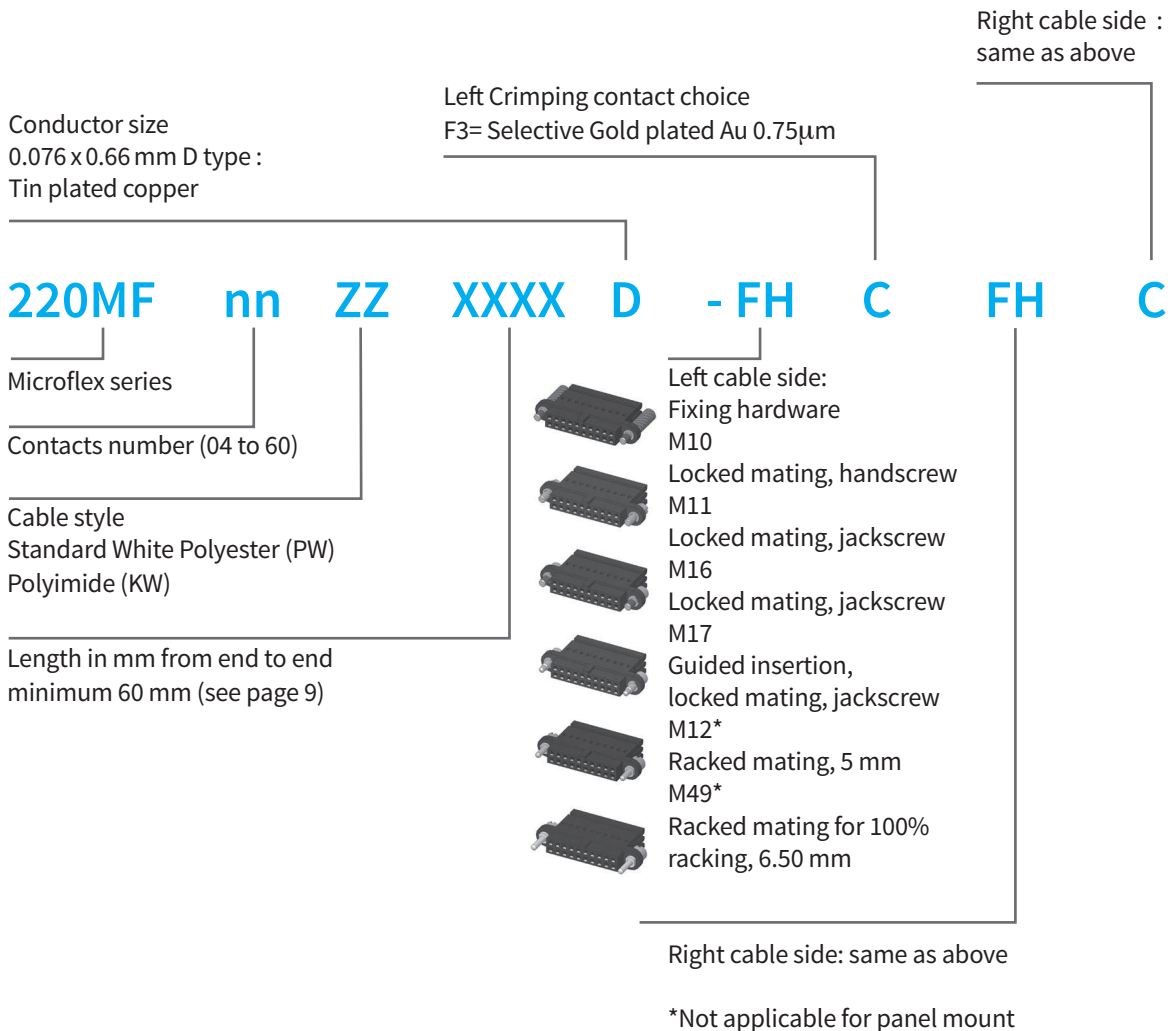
Right cable side : same as above

Left Crimping contact choice
F3= Selective Gold plated Au 0.75μm

Conductor size
0.076 x 0.66 mm D type :
Tin plated copper

220MF nn ZZ XXXX D - FH C FH C

Microflex series

Contacts number (04 to 60)

Cable style
Standard White Polyester (PW)
Polyimide (KW)

Length in mm from end to end
minimum 60 mm (see page 9)

Left cable side:
Fixing hardware
M10
Locked mating, handscrew
M11
Locked mating, jackscrew
M16
Locked mating, jackscrew
M17
Guided insertion,
locked mating, jackscrew
M12*
Racked mating, 5 mm
M49*
Racked mating for 100%
racking, 6.50 mm

Right cable side: same as above

*Not applicable for panel mount